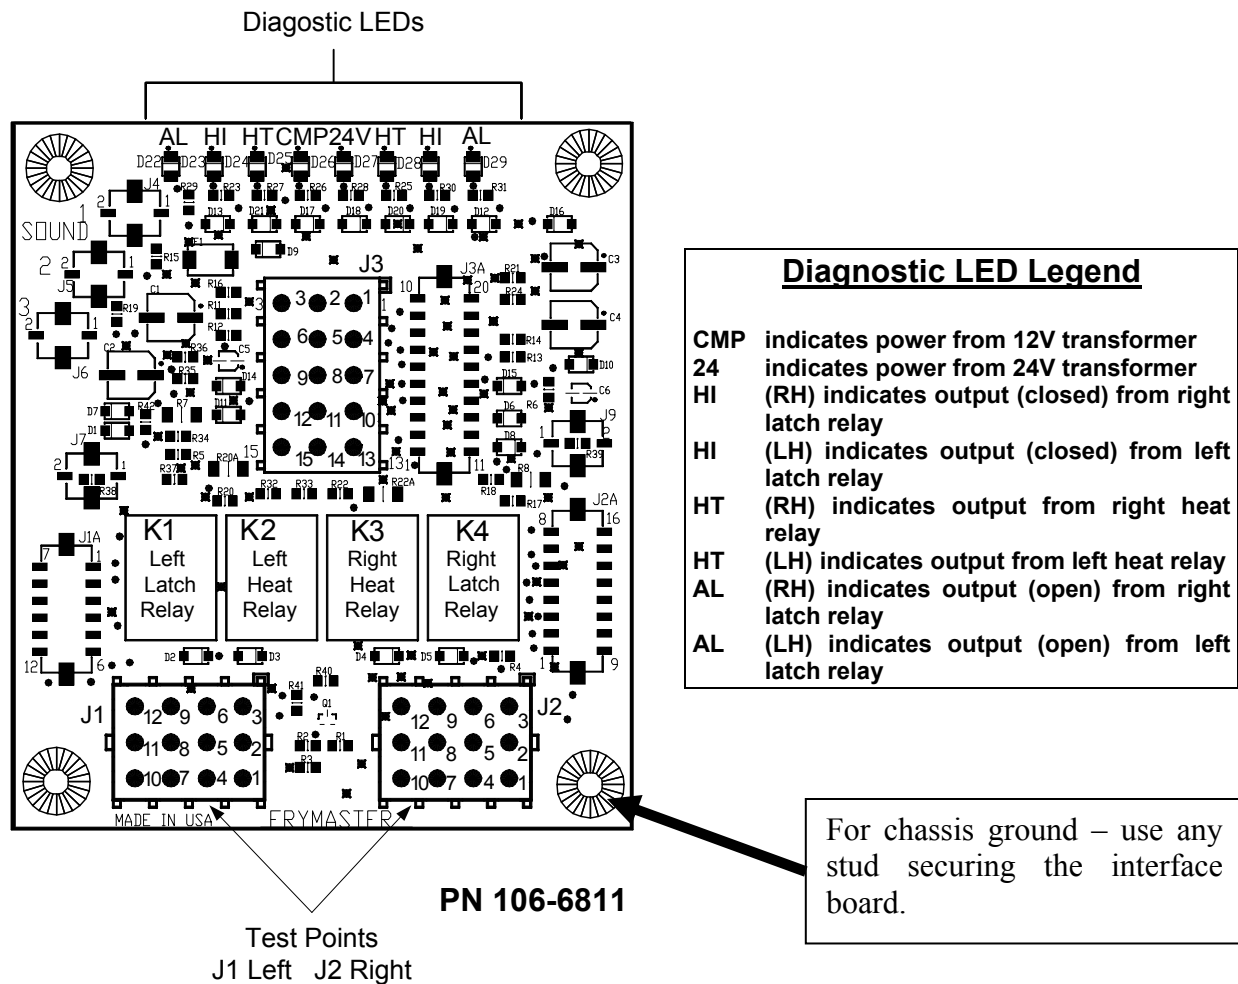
Diagostic LEDs

AL HI HT CMP 24V HT HI AL

D22 D23 D24 D25 D26 D27 D28 D29

R29 R23 R27 R26 R28 R25 R30 R31

J4 D13 D21 D17 D18 D20 D19 D12 D16

SOUND

F1 D9

2 J5 R15 R19

3 J6 C1 C2 R16 R11 R12 C5 R36 R35 D14 D11 R42 D7 D1 R7 R34 R5 R37 R20A R38 J7

J3

3 2 1
6 5 4
9 8 7
12 11 10
15 14 13

J3A 10 20 R21 R24 R14 R13 D15 D6 R6 D8 R8 R18 R17 1 11 C3 C4 D10 C6 J9 R39

R20 R32 R33 R22 R22A

J1A 7 1 12 6

K1 Left Latch Relay

K2 Left Heat Relay

K3 Right Heat Relay

K4 Right Latch Relay

J2A 8 16 1 9

D2 D3 D4 D5 R4 R40 R41 Q1 R2 R1 R3

J1
12 9 6 3
11 8 5 2
10 7 4 1

J2
12 9 6 3
11 8 5 2
10 7 4 1

MADE IN USA FRYMASTER

PN 106-6811

Test Points
J1 Left J2 Right

Diagnostic LED Legend

CMP indicates power from 12V transformer
24 indicates power from 24V transformer
HI (RH) indicates output (closed) from right latch relay
HI (LH) indicates output (closed) from left latch relay
HT (RH) indicates output from right heat relay
HT (LH) indicates output from left heat relay
AL (RH) indicates output (open) from right latch relay
AL (LH) indicates output (open) from left latch relay

For chassis ground – use any stud securing the interface board.